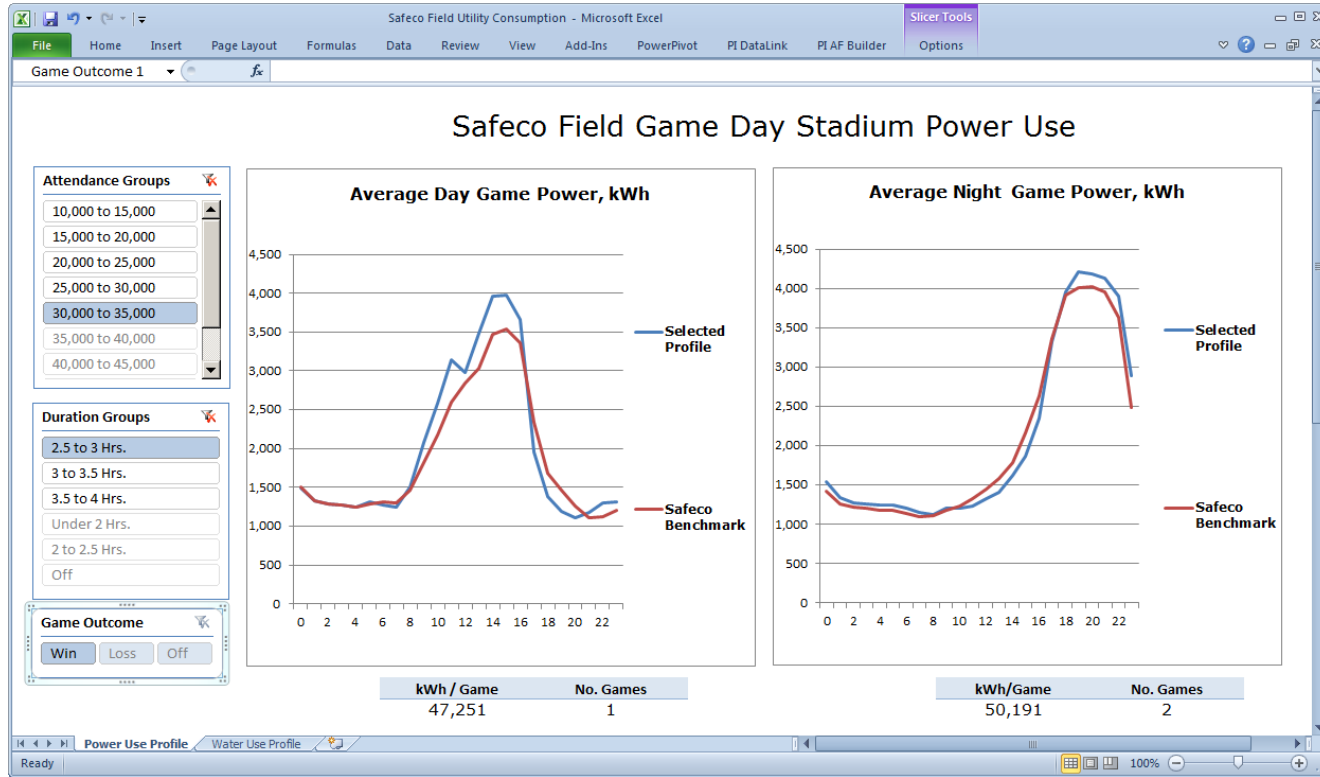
Safeco Field Utility Consumption - Microsoft Excel

Slicer Tools

File Home Insert Page Layout Formulas Data Review View Add-Ins PowerPivot PI DataLink PI AF Builder Options

Game Outcome 1

$f_x$

Safeco Field Game Day Stadium Power Use

Attendance Groups

10,000 to 15,000
15,000 to 20,000
20,000 to 25,000
25,000 to 30,000
30,000 to 35,000
35,000 to 40,000
40,000 to 45,000

Duration Groups

2.5 to 3 Hrs.
3 to 3.5 Hrs.
3.5 to 4 Hrs.
Under 2 Hrs.
2 to 2.5 Hrs.
Off

Game Outcome

Win Loss Off

Average Day Game Power, kWh

4,500
4,000
3,500
3,000
2,500
2,000
1,500
1,000
500
0

0 2 4 6 8 10 12 14 16 18 20 22

Selected Profile

Safeco Benchmark

Average Night Game Power, kWh

4,500
4,000
3,500
3,000
2,500
2,000
1,500
1,000
500
0

0 2 4 6 8 10 12 14 16 18 20 22

Selected Profile

Safeco Benchmark

| kWh / Game | No. Games |
|---|---|
| 47,251 | 1 |

| kWh/Game | No. Games |
|---|---|
| 50,191 | 2 |

Power Use Profile Water Use Profile

Ready

100%